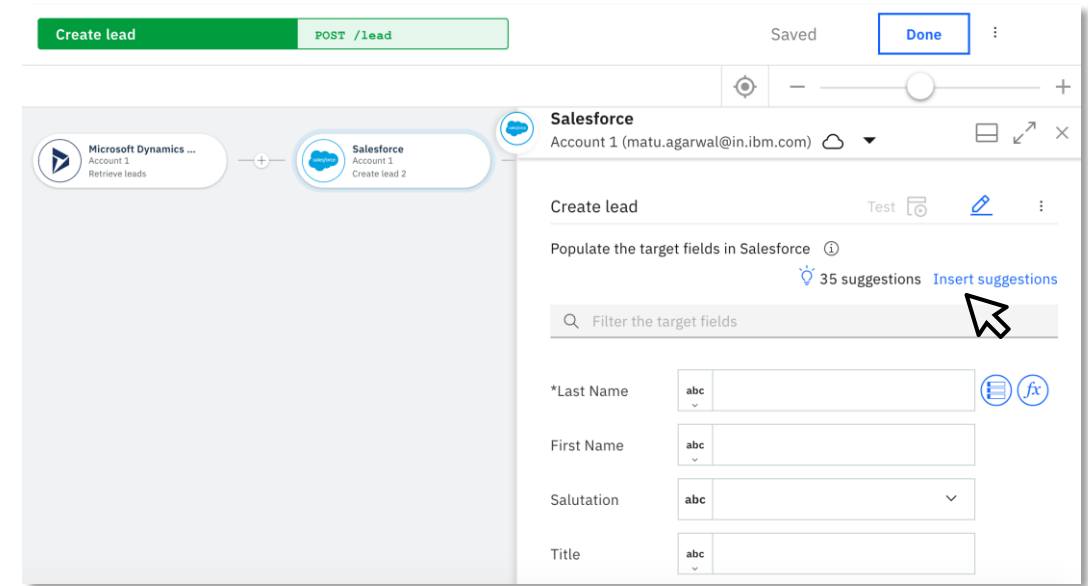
Create lead POST /lead

Saved Done

Microsoft Dynamics ...
Account 1
Retrieve leads

salesforce
Salesforce
Account 1
Create lead 2

Salesforce
Account 1 (matu.agarwal@in.ibm.com)

Create lead
Test

Populate the target fields in Salesforce

35 suggestions Insert suggestions

Filter the target fields

*Last Name abc
First Name abc
Salutation abc
Title abc